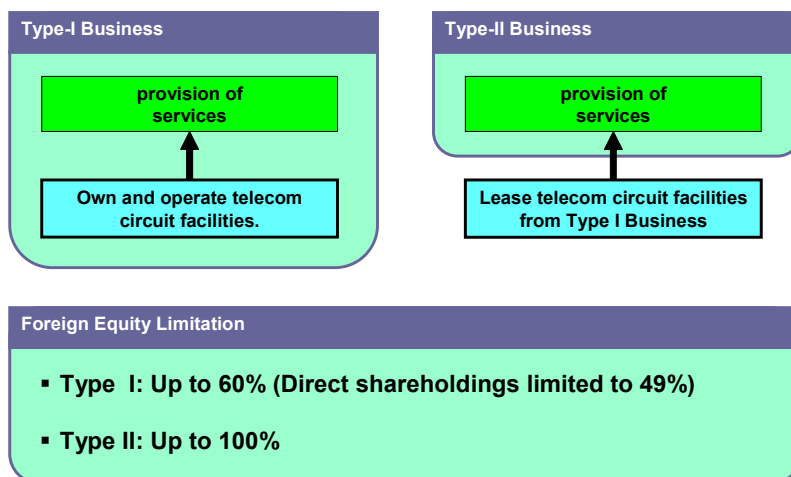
Type-I Business

provision of services

Own and operate telecom circuit facilities.

Type-II Business

provision of services

Lease telecom circuit facilities from Type I Business

Foreign Equity Limitation

▪ Type I: Up to 60% (Direct shareholdings limited to 49%)

▪ Type II: Up to 100%